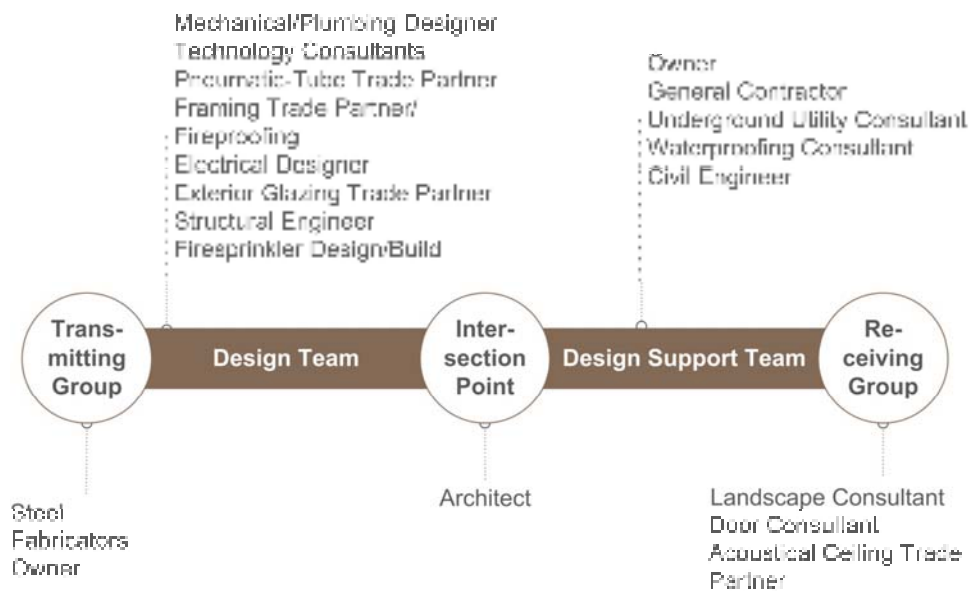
Mechanical/Plumbing Designer
Technology Consultants
Pneumatic-Tube Trade Partner
Framing Trade Partner/
Fireproofing
Electrical Designer
Exterior Glazing Trade Partner
Structural Engineer
Firesprinkler Design/Build

Owner
General Contractor
Underground Utility Consultant
Waterproofing Consultant
Civil Engineer

Transmitting Group

Design Team

Intersection Point

Design Support Team

Receiving Group

Steel Fabricators
Owner

Architect

Landscape Consultant
Door Consultant
Acoustical Ceiling Trade Partner